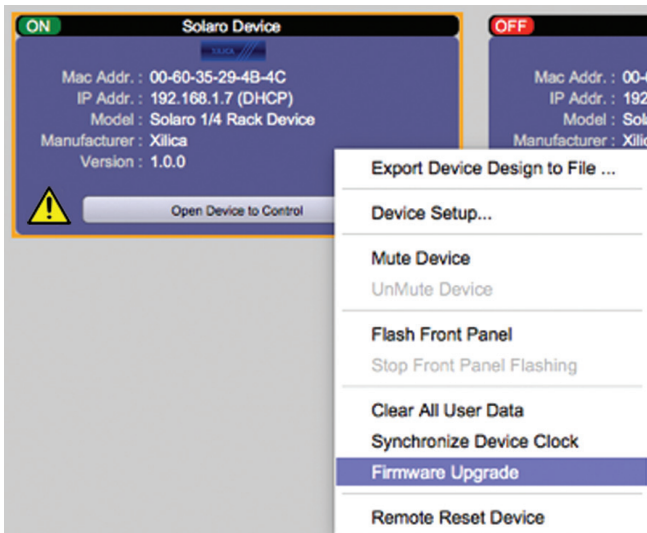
ON
Solaro Device
XILICA
Mac Addr. : 00-60-35-29-4B-4C
IP Addr. : 192.168.1.7 (DHCP)
Model : Solaro 1/4 Rack Device
Manufacturer : Xilica
Version : 1.0.0
Open Device to Control

OFF
Mac Addr. : 00-
IP Addr. : 192
Model : Sola
Manufacturer : Xili

Export Device Design to File ...
Device Setup...
Mute Device
UnMute Device
Flash Front Panel
Stop Front Panel Flashing
Clear All User Data
Synchronize Device Clock
Firmware Upgrade
Remote Reset Device